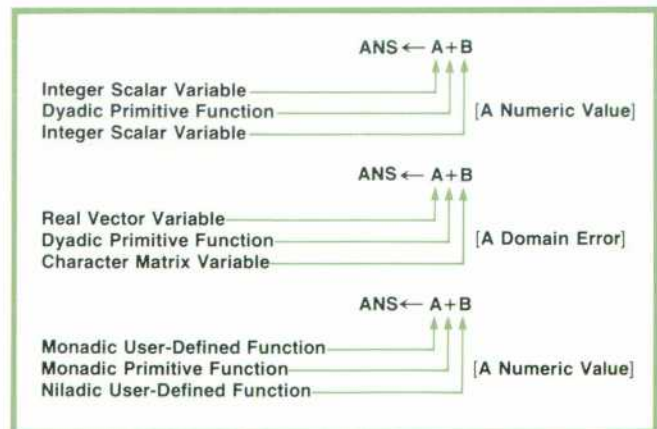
ANS ← A+B

Integer Scalar Variable
Dyadic Primitive Function
Integer Scalar Variable

[A Numeric Value]

ANS ← A+B

Real Vector Variable
Dyadic Primitive Function
Character Matrix Variable

[A Domain Error]

ANS ← A+B

Monadic User-Defined Function
Monadic Primitive Function
Niladic User-Defined Function

[A Numeric Value]